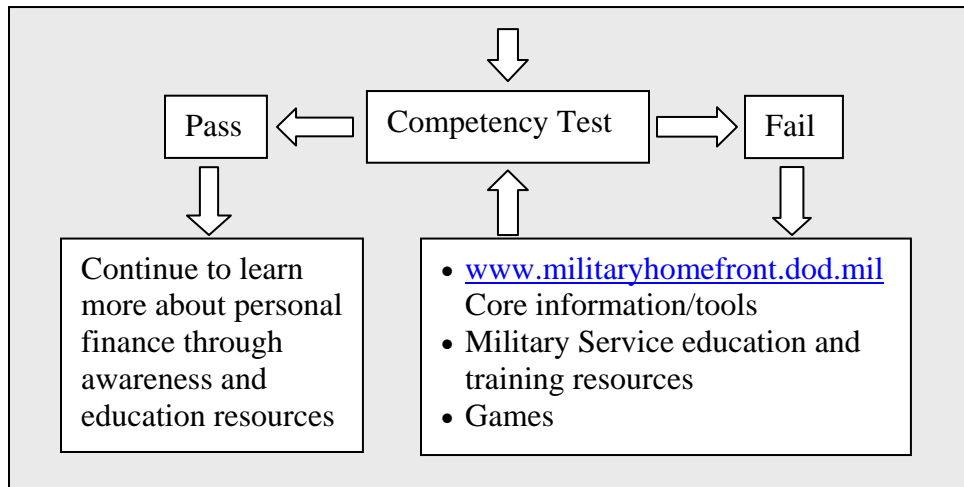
Pass

Competency Test

Fail

Continue to learn more about personal finance through awareness and education resources

- www.militaryhomefront.dod.mil Core information/tools
- Military Service education and training resources
- Games